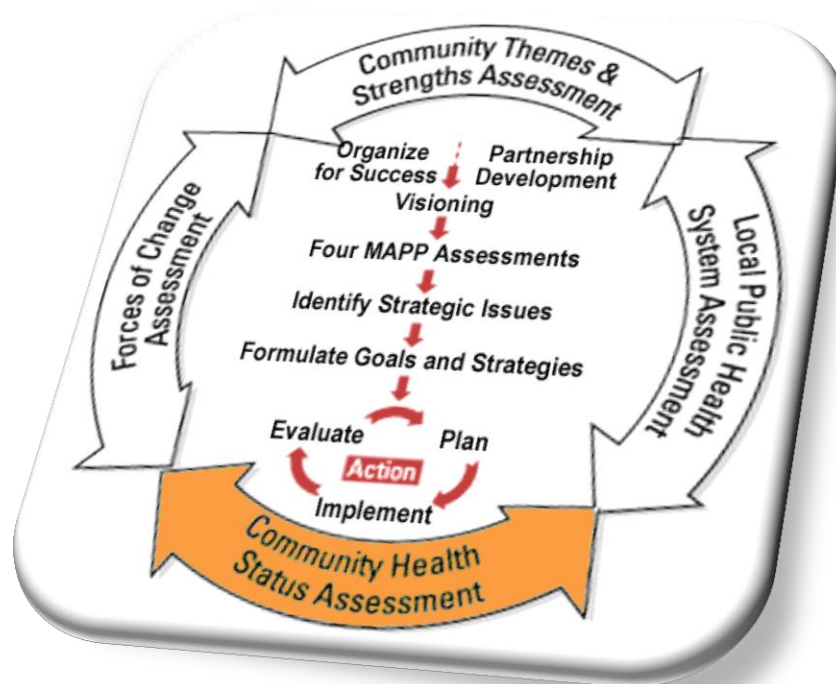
Community Themes & Strengths Assessment

Local Public Health System Assessment

Community Health Status Assessment

Forces of Change Assessment

Organize for Success

Partnership Development

Visioning

Four MAPP Assessments

Identify Strategic Issues

Formulate Goals and Strategies

Evaluate

Plan

Action

Implement